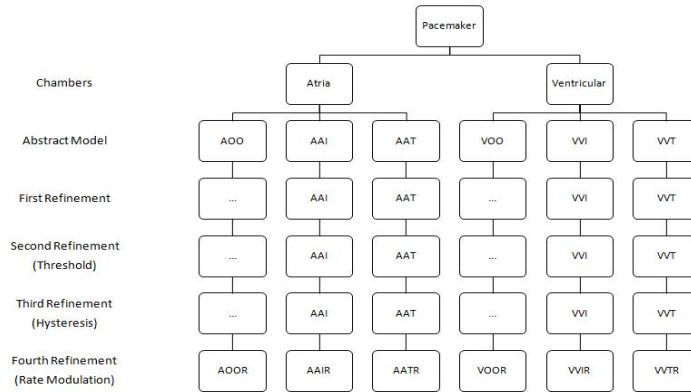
Pacemaker

Chambers

Atria

Ventricular

Abstract Model

AOO

AAI

AAT

VOO

VVI

VVT

First Refinement

...

AAI

AAT

...

VVI

VVT

Second Refinement (Threshold)

...

AAI

AAT

...

VVI

VVT

Third Refinement (Hysteresis)

...

AAI

AAT

...

VVI

VVT

Fourth Refinement (Rate Modulation)

AOOR

AAIR

AATR

VOOR

VVIR

VVTR